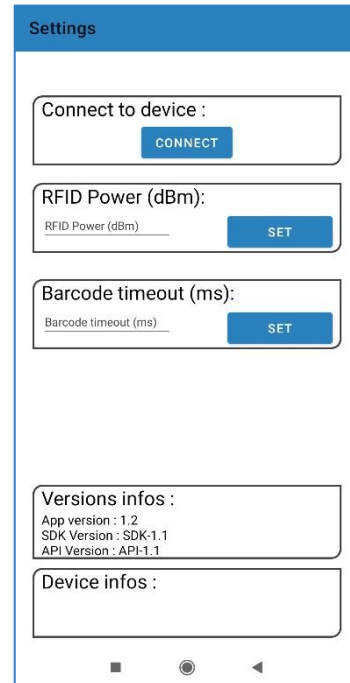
Settings

Connect to device :

CONNECT

RFID Power (dBm):

RFID Power (dBm)

SET

Barcode timeout (ms):

Barcode timeout (ms)

SET

Versions infos :

App version : 1.2
SDK Version : SDK-1.1
API Version : API-1.1

Device infos :